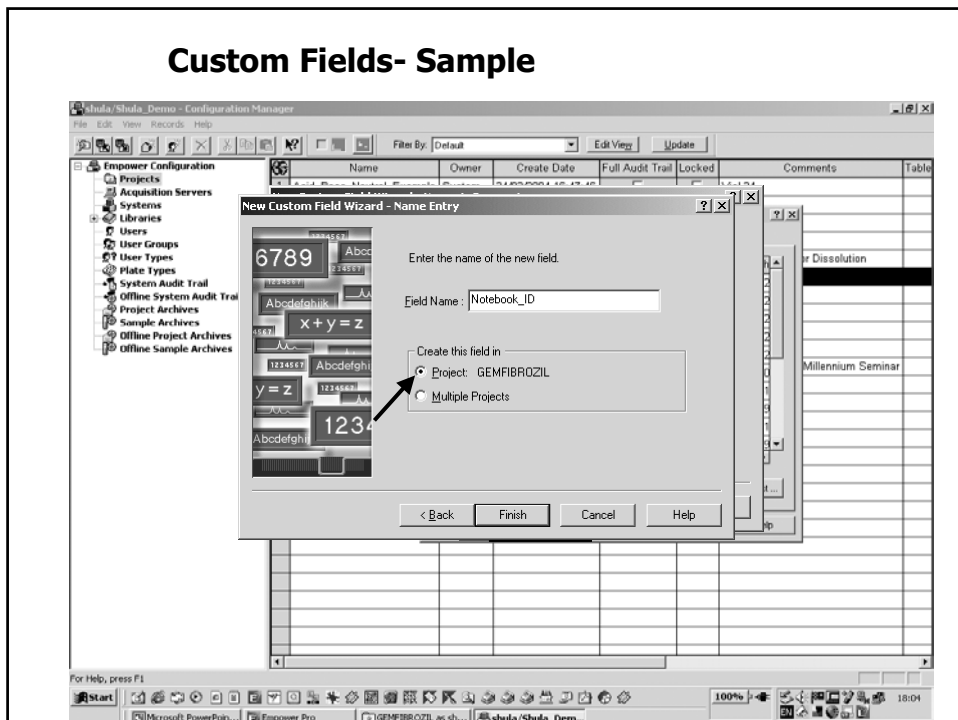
Custom Fields- Sample

shula/Shula_Demo - Configuration Manager

File Edit View Records Help

Filter By: Default

Edit View

Update

Empower Configuration
Projects
Acquisition Servers
Systems
Libraries
Users
User Groups
User Types
Plate Types
System Audit Trail
Offline System Audit Trai
Project Archives
Sample Archives
Offline Project Archives
Offline Sample Archives

| Name | Owner | Create Date | Full Audit Trail | Locked | Comments | Table |
|---|---|---|---|---|---|---|

r Dissolution

Millennium Seminar

New Custom Field Wizard - Name Entry

6789

Abc

Abcdefghijk

x + y = z

1234567

Abcdefghi

y = z

123

Abcdefghi

Enter the name of the new field.

Field Name : Notebook_ID

Create this field in

Project: GEMFIBROZIL

Multiple Projects

< Back

Finish

Cancel

Help

For Help, press F1

Start

Microsoft PowerPoi...

Empower Pro

GEMFIBROZIL as sh...

shula/Shula_Dem...

100%

18:04